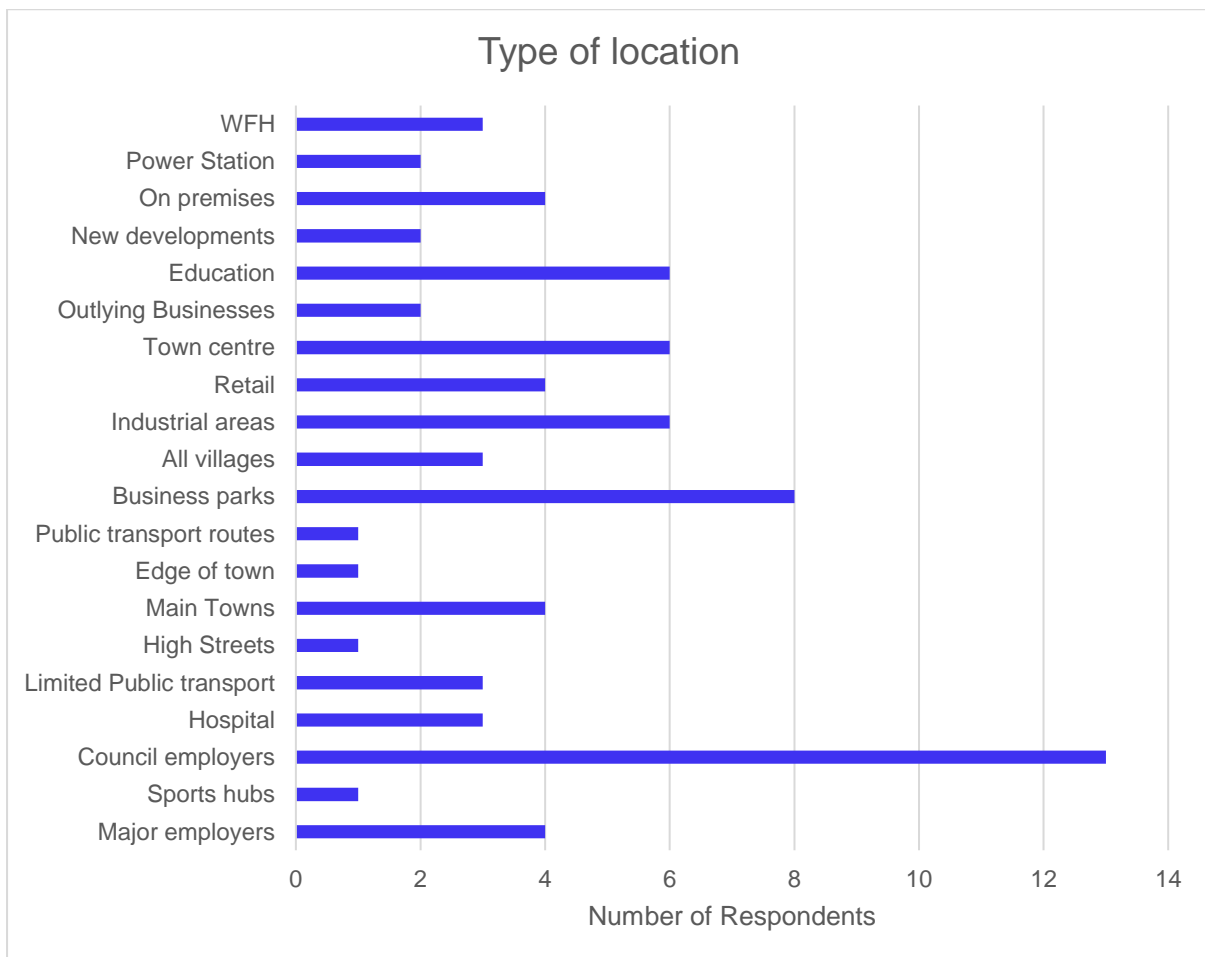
Type of location

WFH
Power Station
On premises
New developments
Education
Outlying Businesses
Town centre
Retail
Industrial areas
All villages
Business parks
Public transport routes
Edge of town
Main Towns
High Streets
Limited Public transport
Hospital
Council employers
Sports hubs
Major employers

0
2
4
6
8
10
12
14

Number of Respondents